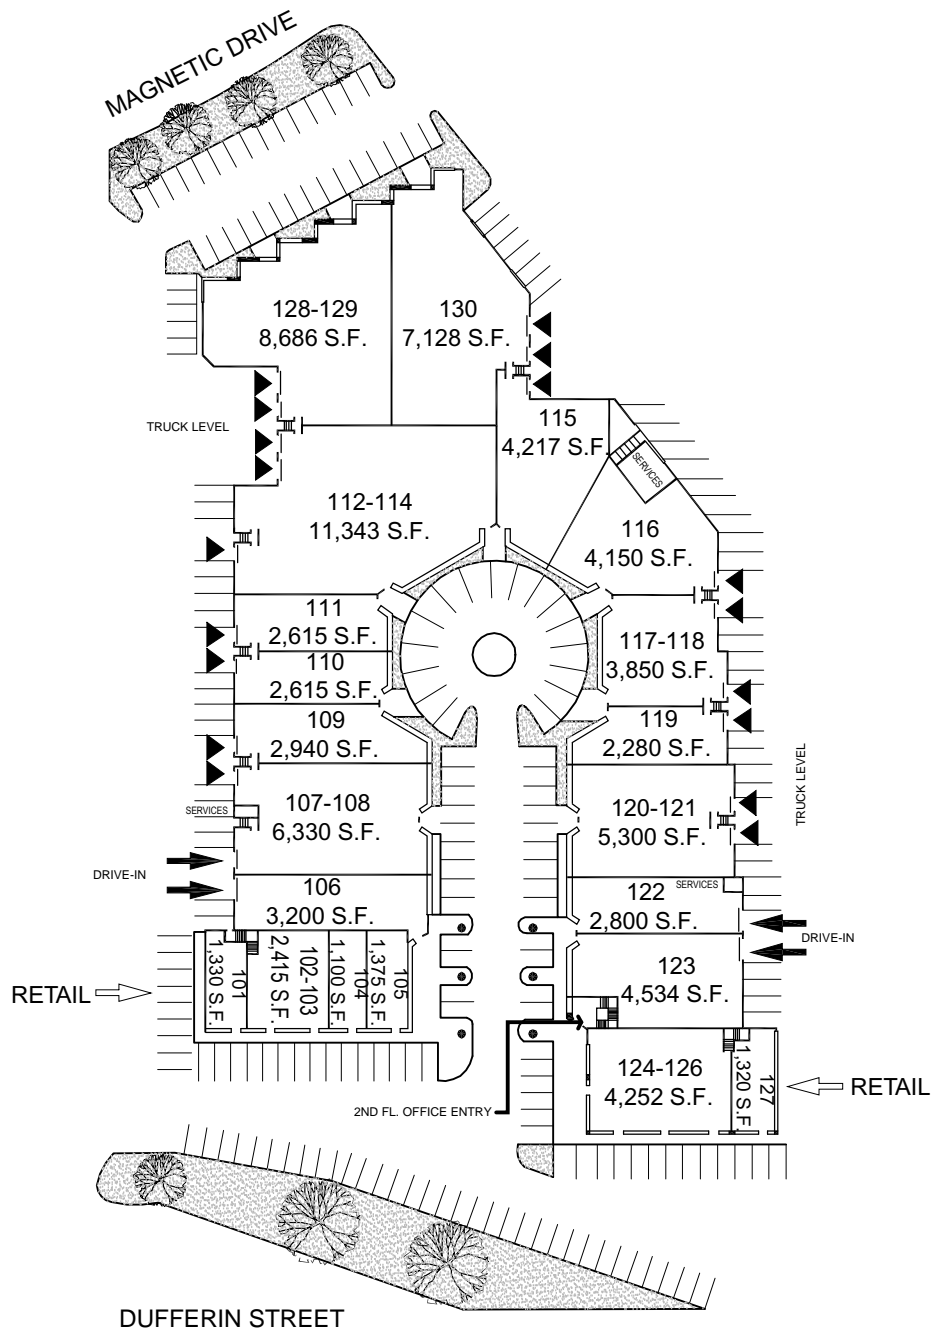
MAGNETIC DRIVE

128-129
8,686 S.F.

130
7,128 S.F.

TRUCK LEVEL

115
4,217 S.F.

SERVICES

112-114
11,343 S.F.

116
4,150 S.F.

111
2,615 S.F.

110
2,615 S.F.

117-118
3,850 S.F.

109
2,940 S.F.

119
2,280 S.F.

TRUCK LEVEL

SERVICES

107-108
6,330 S.F.

120-121
5,300 S.F.

DRIVE-IN

106
3,200 S.F.

SERVICES

122
2,800 S.F.

DRIVE-IN

101
1,330 S.F.

102-103
2,415 S.F.

104
1,100 S.F.

105
1,375 S.F.

RETAIL

123
4,534 S.F.

124-126
4,252 S.F.

127
1,320 S.F.

RETAIL

2ND FL. OFFICE ENTRY

DUFFERIN STREET